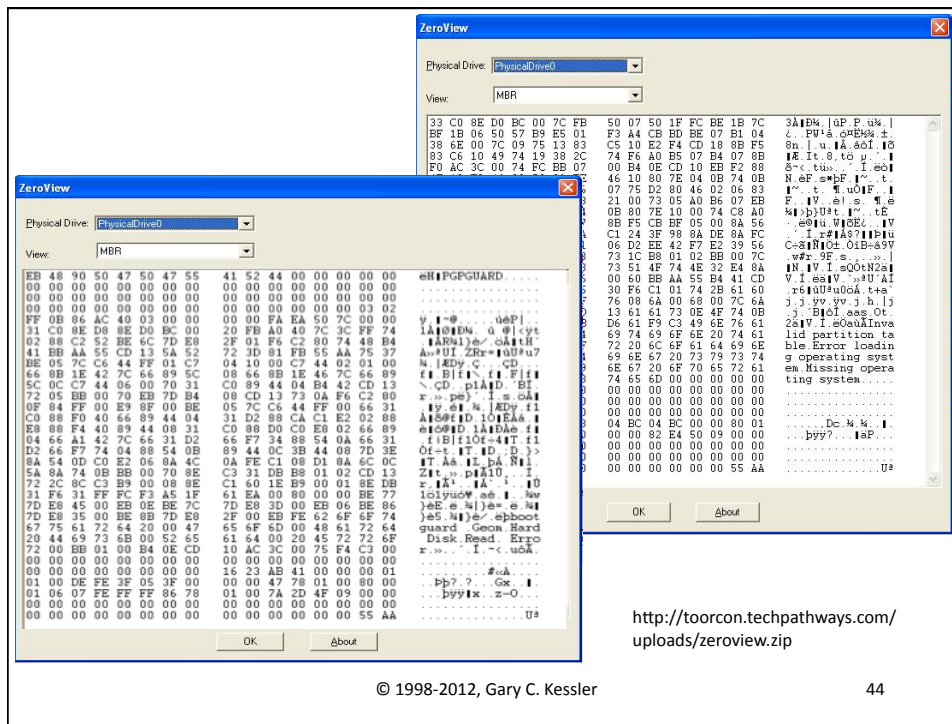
ZeroView

Physical Drive: PhysicalDrive0

View: MBR

33 C0 8E D0 BC 00 7C FB 50 07 50 1F FC BE 1B 7C
BF 1B 06 50 57 B9 E5 01 F3 A4 CB BD BE 07 B1 04
38 6E 00 7C 09 75 13 83 C5 10 E2 F4 CD 18 8B F5
83 C6 10 49 74 19 38 2C 74 F6 A0 B5 07 B4 07 8B
F0 AC 3C 00 74 FC BB 07 00 B4 0E CD 10 EB F2 88

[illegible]

00 00 00 00 00 00 55 AA

OK About

ZeroView

Physical Drive: PhysicalDrive0

View: MBR

EB 48 90 50 47 50 47 55 41 52 44 00 00 00 00 00
00 00 00 00 00 00 00 00 00 00 00 00 00 00 00 00

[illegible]

00 00 00 00 00 00 00 00 00 00 00 00 00 00 55 AA

ëH|PGPGUARD.....

guard Geom.Hard Disk.Read. Erro

OK About

http://toorcon.techpathways.com/uploads/zeroview.zip

© 1998-2012, Gary C. Kessler

44